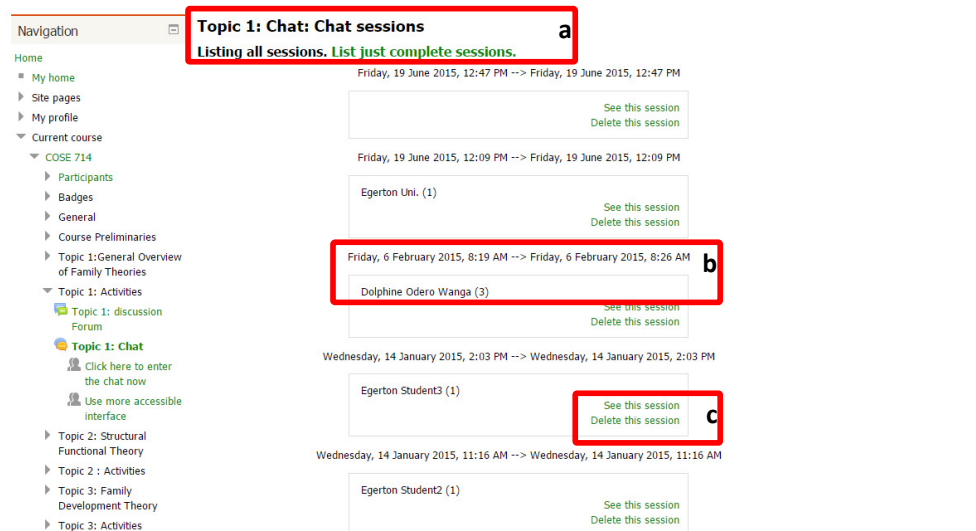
Navigation

Home
My home
Site pages
My profile
Current course
COSE 714
Participants
Badges
General
Course Preliminaries
Topic 1:General Overview of Family Theories
Topic 1: Activities
Topic 1: discussion Forum
Topic 1: Chat
Click here to enter the chat now
Use more accessible interface
Topic 2: Structural Functional Theory
Topic 2 : Activities
Topic 3: Family Development Theory
Topic 3: Activities

Topic 1: Chat: Chat sessions

Listing all sessions. List just complete sessions.

a

Friday, 19 June 2015, 12:47 PM --> Friday, 19 June 2015, 12:47 PM

See this session
Delete this session

Friday, 19 June 2015, 12:09 PM --> Friday, 19 June 2015, 12:09 PM

Egerton Uni. (1)
See this session
Delete this session

Friday, 6 February 2015, 8:19 AM --> Friday, 6 February 2015, 8:26 AM

b

Dolphine Odero Wanga (3)
See this session
Delete this session

Wednesday, 14 January 2015, 2:03 PM --> Wednesday, 14 January 2015, 2:03 PM

Egerton Student3 (1)
See this session
Delete this session

c

Wednesday, 14 January 2015, 11:16 AM --> Wednesday, 14 January 2015, 11:16 AM

Egerton Student2 (1)
See this session
Delete this session